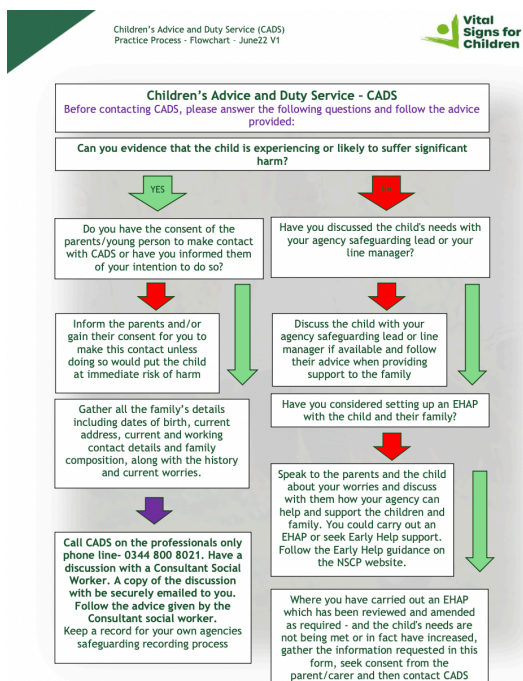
Children's Advice and Duty Service (CADS)
Practice Process - Flowchart - June22 V1

Vital Signs for Children

Children's Advice and Duty Service - CADS
Before contacting CADS, please answer the following questions and follow the advice provided:

Can you evidence that the child is experiencing or likely to suffer significant harm?

YES

NO

Do you have the consent of the parents/young person to make contact with CADS or have you informed them of your intention to do so?

Inform the parents and/or gain their consent for you to make this contact unless doing so would put the child at immediate risk of harm

Gather all the family's details including dates of birth, current address, current and working contact details and family composition, along with the history and current worries.

Call CADS on the professionals only phone line- 0344 800 8021. Have a discussion with a Consultant Social Worker. A copy of the discussion with be securely emailed to you. Follow the advice given by the Consultant social worker.
Keep a record for your own agencies safeguarding recording process

Have you discussed the child's needs with your agency safeguarding lead or your line manager?

Discuss the child with your agency safeguarding lead or line manager if available and follow their advice when providing support to the family

Have you considered setting up an EHAP with the child and their family?

Speak to the parents and the child about your worries and discuss with them how your agency can help and support the children and family. You could carry out an EHAP or seek Early Help support. Follow the Early Help guidance on the NSCP website.

Where you have carried out an EHAP which has been reviewed and amended as required - and the child's needs are not being met or in fact have increased, gather the information requested in this form, seek consent from the parent/carer and then contact CADS